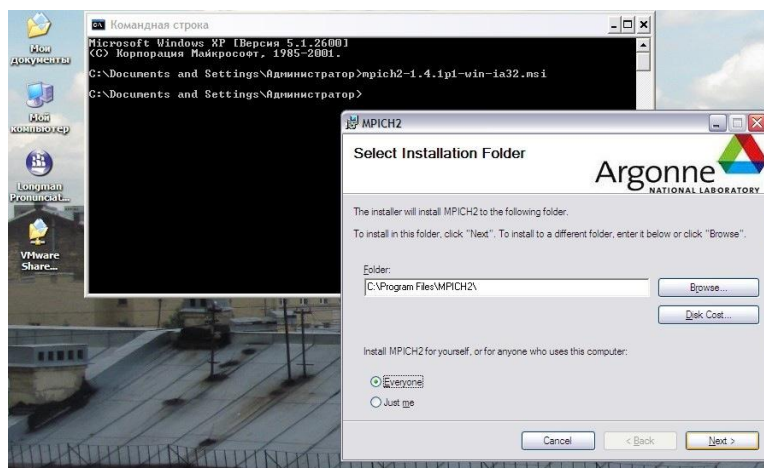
Мои документы

Мой компьютер

Longman Pronunciat...

VMware Share...

Командная строка

Microsoft Windows XP [Версия 5.1.2600]
(С) Корпорация Майкрософт, 1985-2001.

C:\Documents and Settings\Администратор>mpich2-1.4.1p1-win-ia32.msi

C:\Documents and Settings\Администратор>

MPICH2

Select Installation Folder

Argonne NATIONAL LABORATORY

The installer will install MPICH2 to the following folder.

To install in this folder, click "Next". To install to a different folder, enter it below or click "Browse".

Folder:

C:\Program Files\MPICH2\

Browse...

Disk Cost...

Install MPICH2 for yourself, or for anyone who uses this computer:

Everyone

Just me

Cancel

< Back

Next >